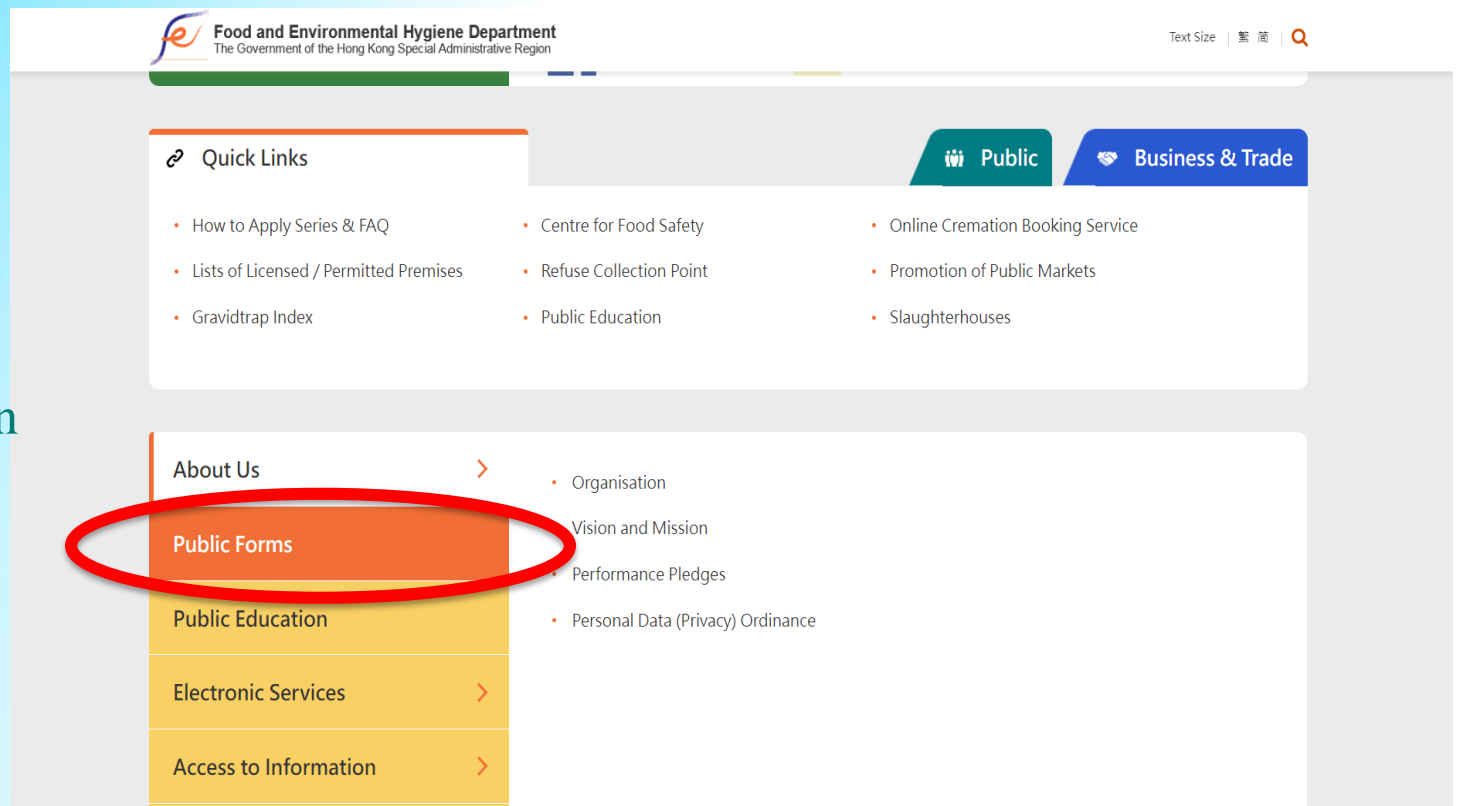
Food and Environmental Hygiene Department
The Government of the Hong Kong Special Administrative Region

Text Size | 繁 简 |

Quick Links

Public

Business & Trade

• How to Apply Series & FAQ
• Lists of Licensed / Permitted Premises
• Gravidtrap Index

• Centre for Food Safety
• Refuse Collection Point
• Public Education

• Online Cremation Booking Service
• Promotion of Public Markets
• Slaughterhouses

n

About Us
Public Forms
Public Education
Electronic Services
Access to Information

• Organisation
• Vision and Mission
• Performance Pledges
• Personal Data (Privacy) Ordinance